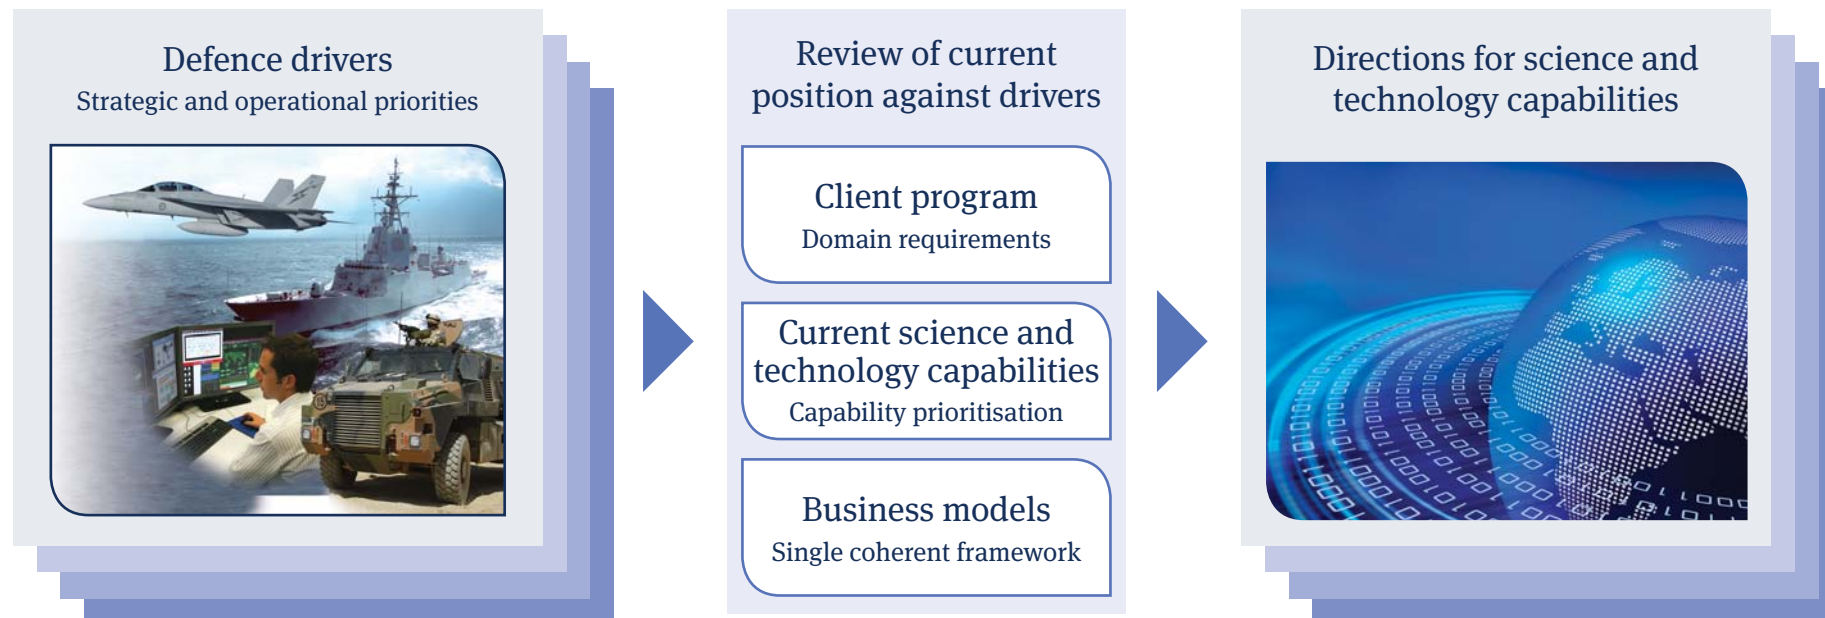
Defence drivers
Strategic and operational priorities

Review of current position against drivers

Client program
Domain requirements

Current science and technology capabilities
Capability prioritisation

Business models
Single coherent framework

Directions for science and technology capabilities